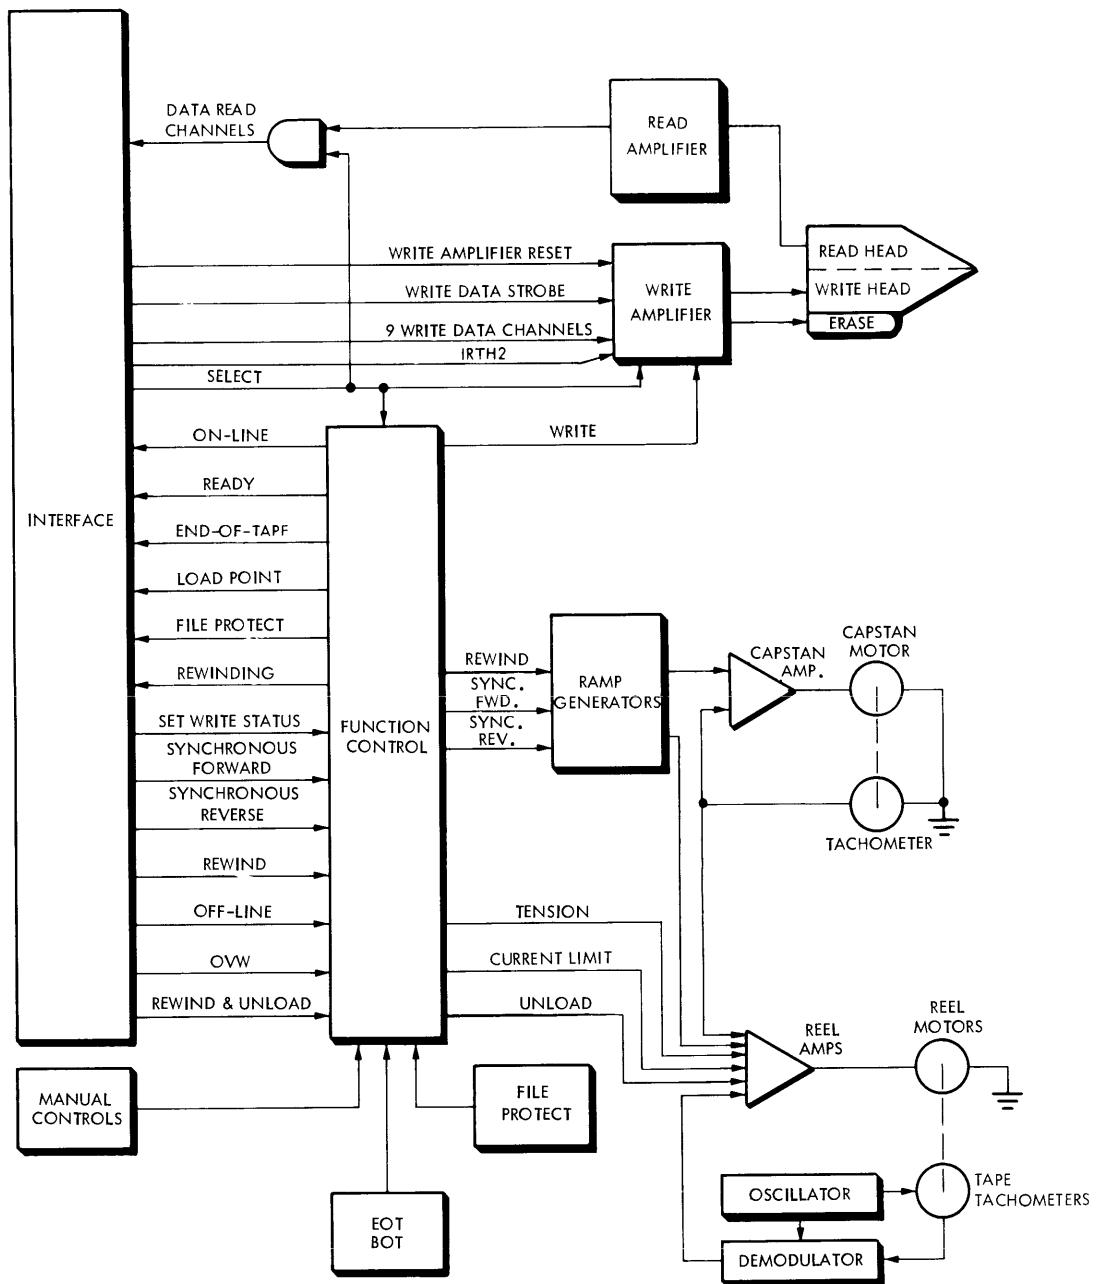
DATA READ CHANNELS

READ AMPLIFIER

READ HEAD

WRITE HEAD

ERASE

WRITE AMPLIFIER RESET

WRITE DATA STROBE

9 WRITE DATA CHANNELS

IRTH2

WRITE AMPLIFIER

SELECT

INTERFACE

ON-LINE

WRITE

READY

END-OF-TAPF

LOAD POINT

FILE PROTECT

REWINDING

SET WRITE STATUS

SYNCHRONOUS FORWARD

SYNCHRONOUS REVERSE

REWIND

OFF-LINE

OVW

REWIND & UNLOAD

FUNCTION CONTROL

REWIND

SYNC. FWD.

SYNC. REV.

RAMP GENERATORS

CAPSTAN AMP.

CAPSTAN MOTOR

TACHOMETER

TENSION

CURRENT LIMIT

UNLOAD

REEL AMPS

REEL MOTORS

MANUAL CONTROLS

FILE PROTECT

EOT BOT

OSCILLATOR

DEMODULATOR

TAPE TACHOMETERS